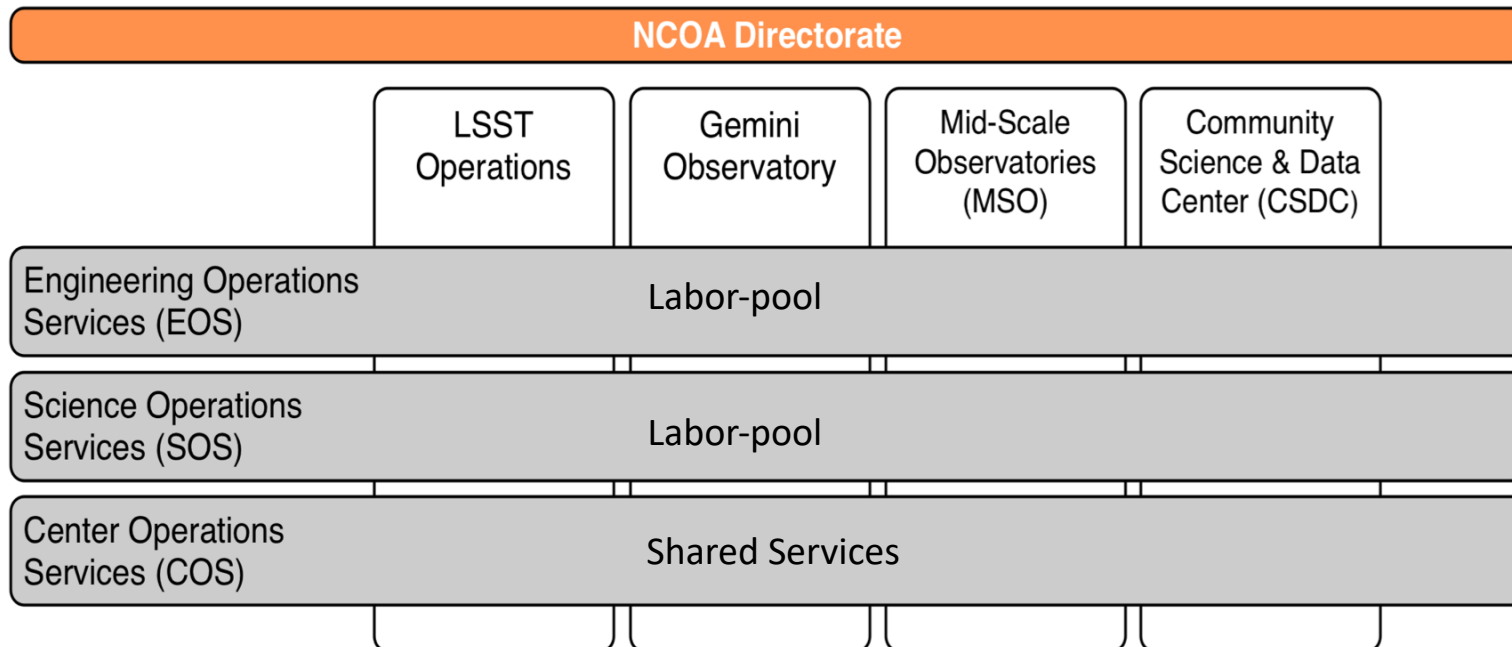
NCOA Directorate

LSST Operations

Gemini Observatory

Mid-Scale Observatories (MSO)

Community Science & Data Center (CSDC)

Engineering Operations Services (EOS)

Labor-pool

Science Operations Services (SOS)

Labor-pool

Center Operations Services (COS)

Shared Services